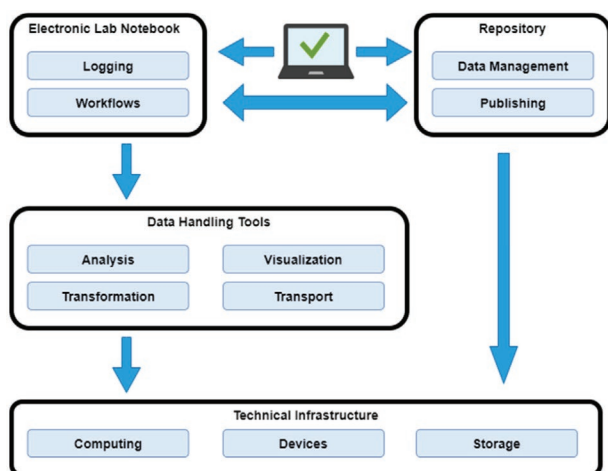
Electronic Lab Notebook

Logging

Workflows

Repository

Data Management

Publishing

Data Handling Tools

Analysis

Visualization

Transformation

Transport

Technical Infrastructure

Computing

Devices

Storage